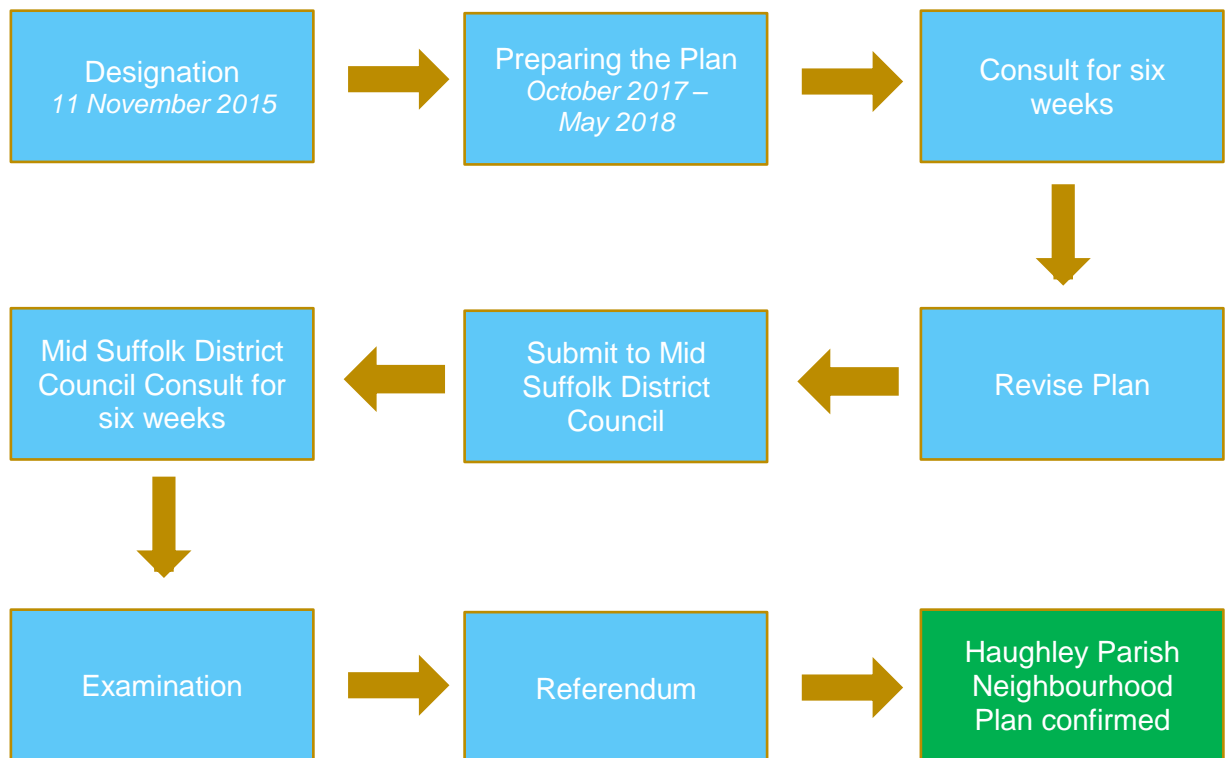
Designation
*11 November 2015*

Preparing the Plan
*October 2017 – May 2018*

Consult for six weeks

Revise Plan

Submit to Mid Suffolk District Council

Mid Suffolk District Council Consult for six weeks

Examination

Referendum

Haughley Parish Neighbourhood Plan confirmed